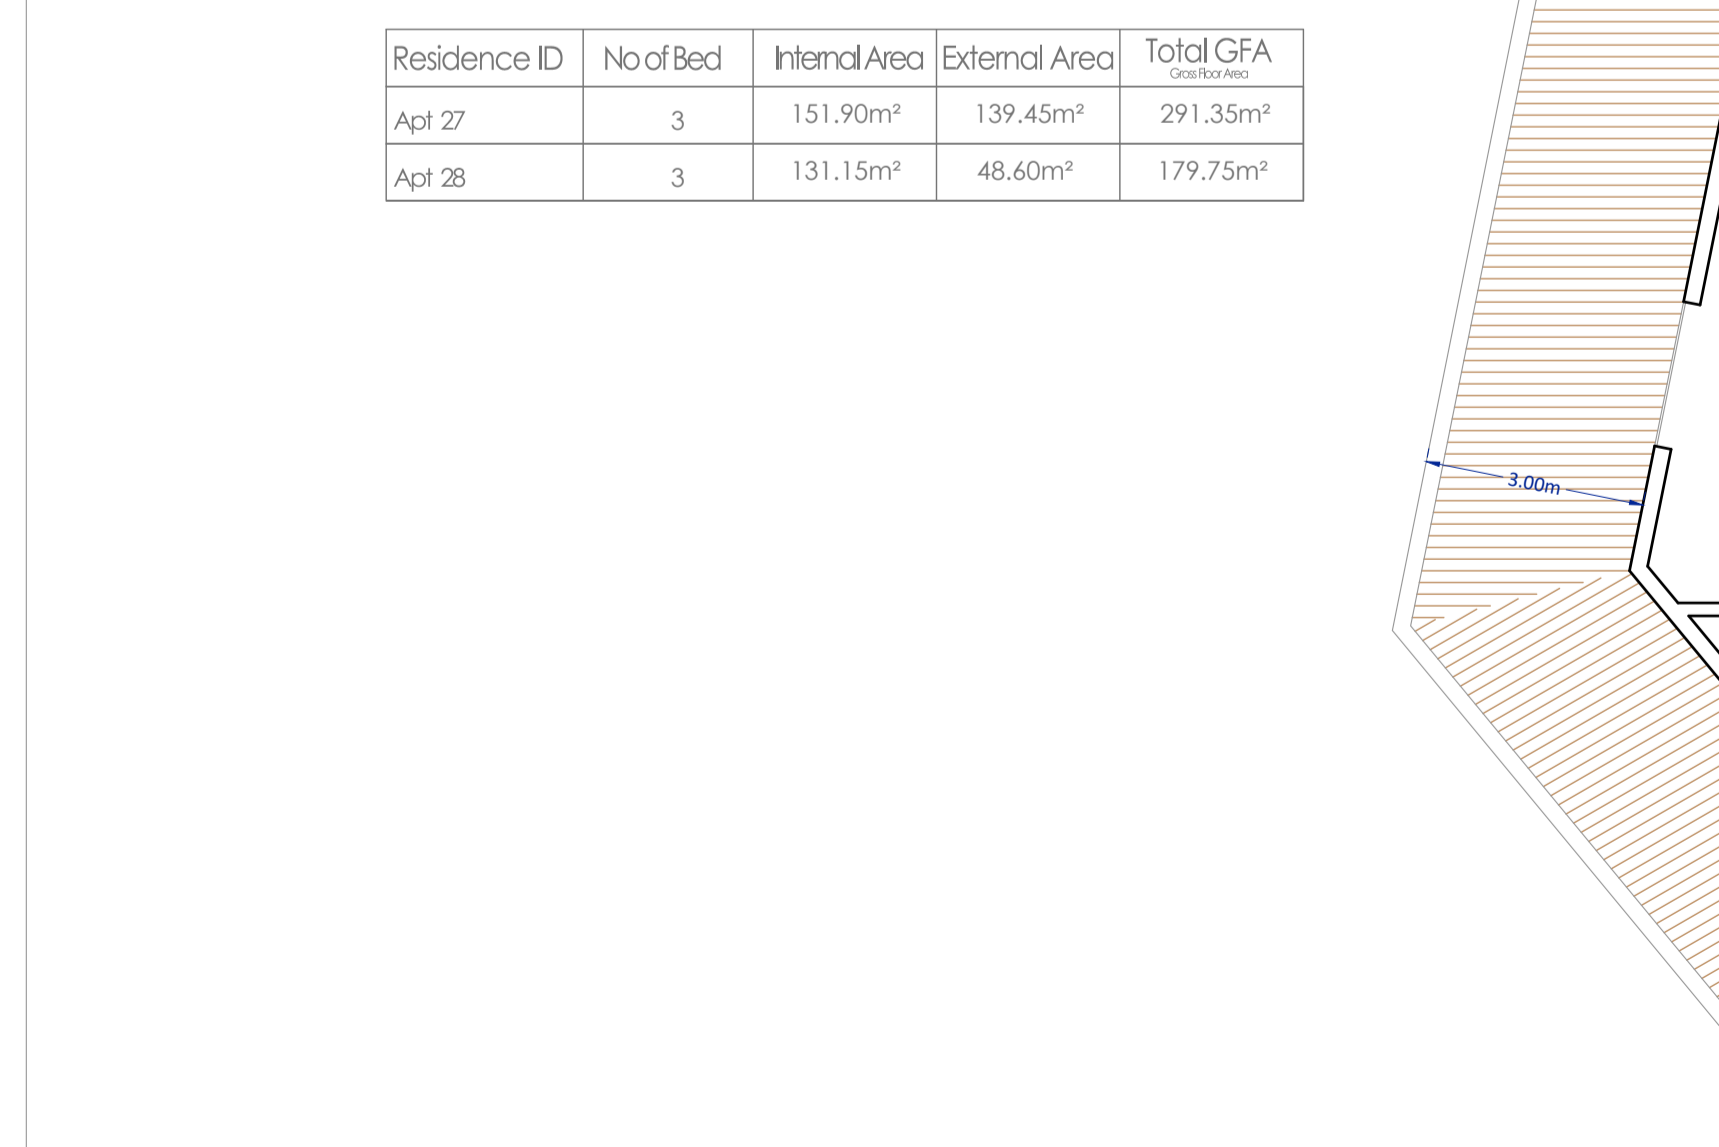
| Residence ID | No of Bed | Internal Area | External Area | Total GFA Gross Floor Area |
|---|---|---|---|---|
| Apt 27 | 3 | 151.90m² | 139.45m² | 291.35m² |
| Apt 28 | 3 | 131.15m² | 48.60m² | 179.75m² |

3.00m